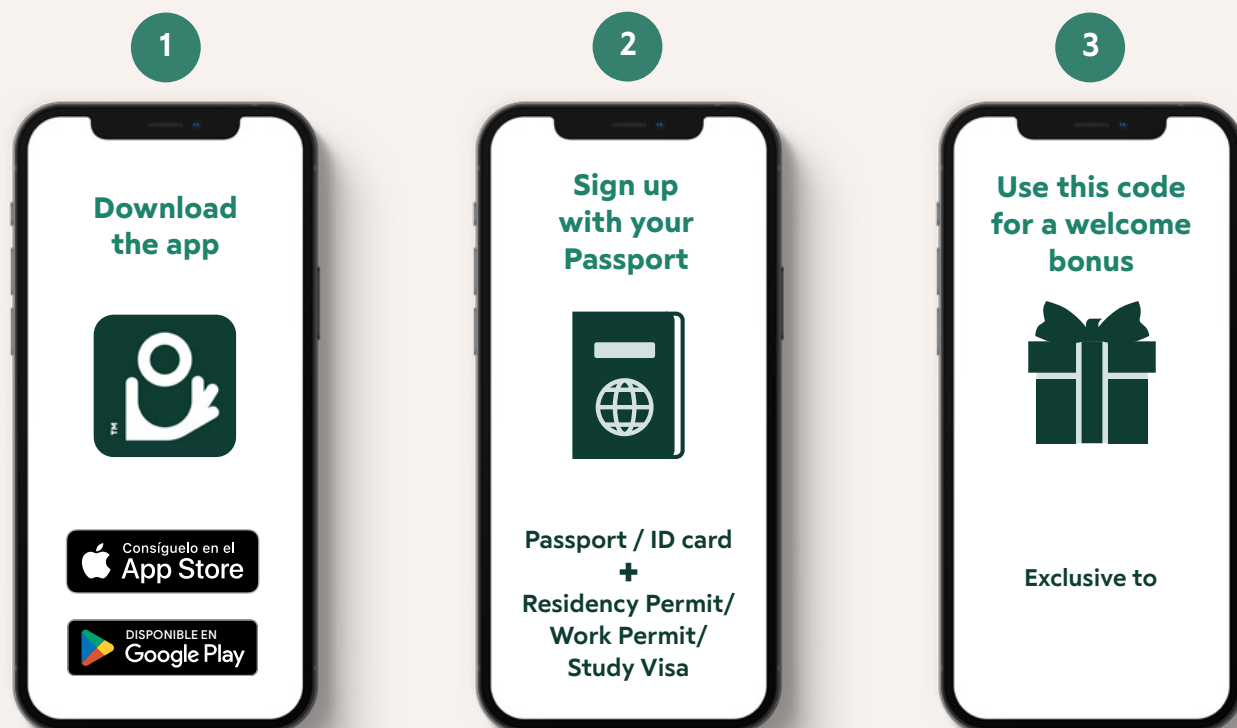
1

Download the app

TM

Consíguelo en el
App Store

DISPONIBLE EN
Google Play

2

Sign up with your Passport

Passport / ID card
+
Residency Permit/ Work Permit/ Study Visa

3

Use this code for a welcome bonus

Exclusive to